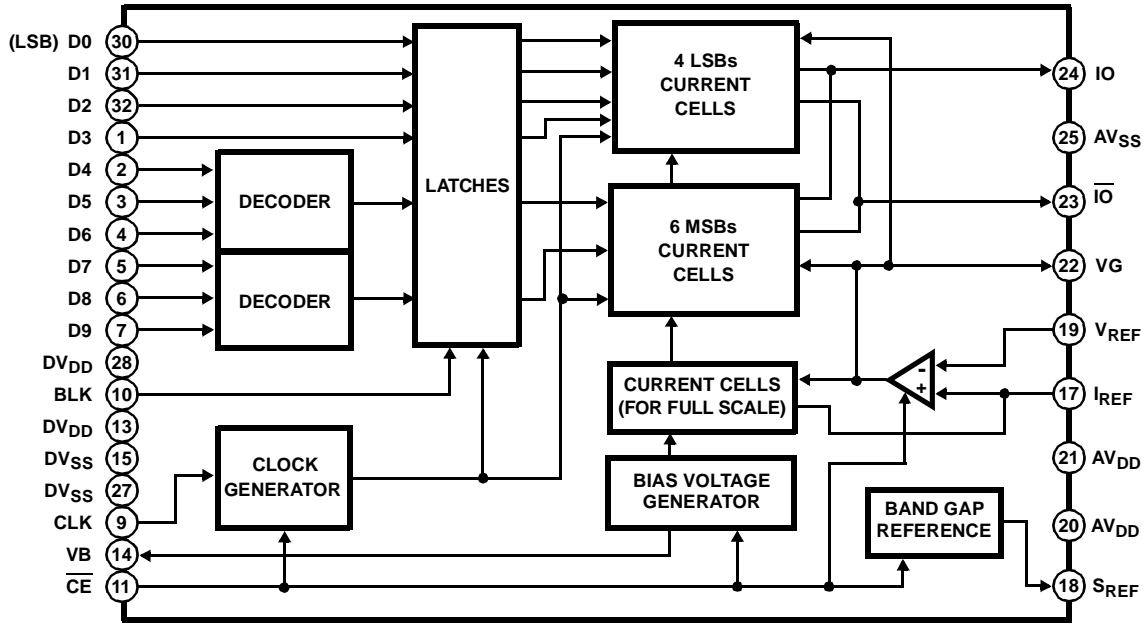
(LSB) D0 30
D1 31
D2 32
D3 1
D4 2
D5 3
D6 4
D7 5
D8 6
D9 7
$DV_{DD}$ 28
BLK 10
$DV_{DD}$ 13
$DV_{SS}$ 15
$DV_{SS}$ 27
CLK 9
VB 14
$\overline{CE}$ 11

DECODER
DECODER
LATCHES
CLOCK GENERATOR
4 LSBs CURRENT CELLS
6 MSBs CURRENT CELLS
CURRENT CELLS (FOR FULL SCALE)
BIAS VOLTAGE GENERATOR
BAND GAP REFERENCE
-
+

24 IO
25 $AV_{SS}$
23 $\overline{IO}$
22 VG
19 $V_{REF}$
17 $I_{REF}$
21 $AV_{DD}$
20 $AV_{DD}$
18 $S_{REF}$